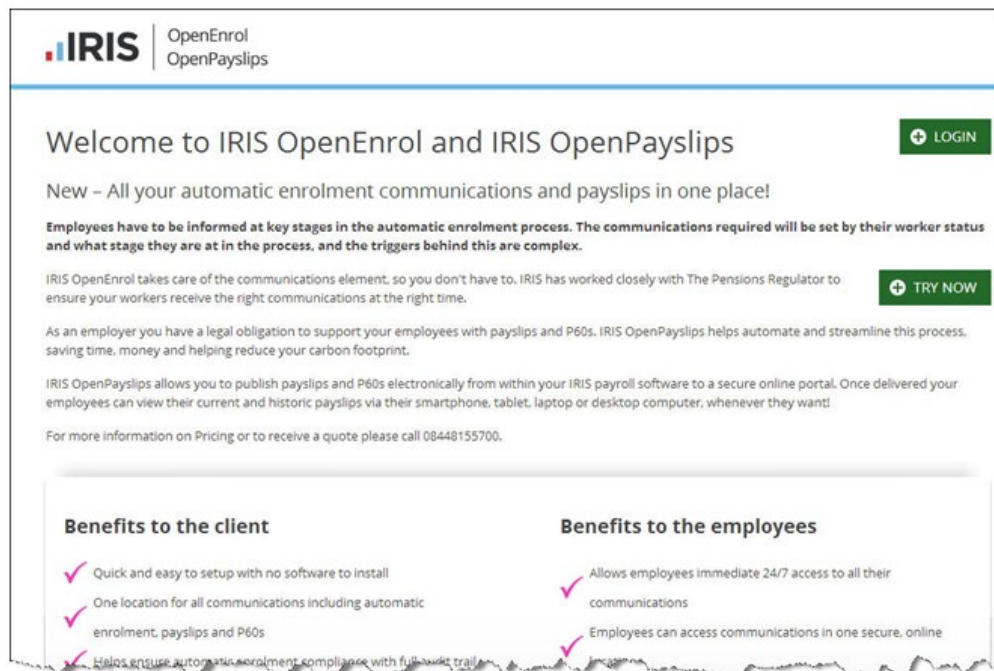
IRIS OpenEnrol OpenPayslips

Welcome to IRIS OpenEnrol and IRIS OpenPayslips

LOGIN

New – All your automatic enrolment communications and payslips in one place!

**Employees have to be informed at key stages in the automatic enrolment process. The communications required will be set by their worker status and what stage they are at in the process, and the triggers behind this are complex.**

IRIS OpenEnrol takes care of the communications element, so you don't have to. IRIS has worked closely with The Pensions Regulator to ensure your workers receive the right communications at the right time.

TRY NOW

As an employer you have a legal obligation to support your employees with payslips and P60s. IRIS OpenPayslips helps automate and streamline this process, saving time, money and helping reduce your carbon footprint.

IRIS OpenPayslips allows you to publish payslips and P60s electronically from within your IRIS payroll software to a secure online portal. Once delivered your employees can view their current and historic payslips via their smartphone, tablet, laptop or desktop computer, whenever they want!

For more information on Pricing or to receive a quote please call 08448155700.

Benefits to the client

Quick and easy to setup with no software to install

One location for all communications including automatic enrolment, payslips and P60s

Helps ensure automatic enrolment compliance with full audit trail

Benefits to the employees

Allows employees immediate 24/7 access to all their communications

Employees can access communications in one secure, online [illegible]